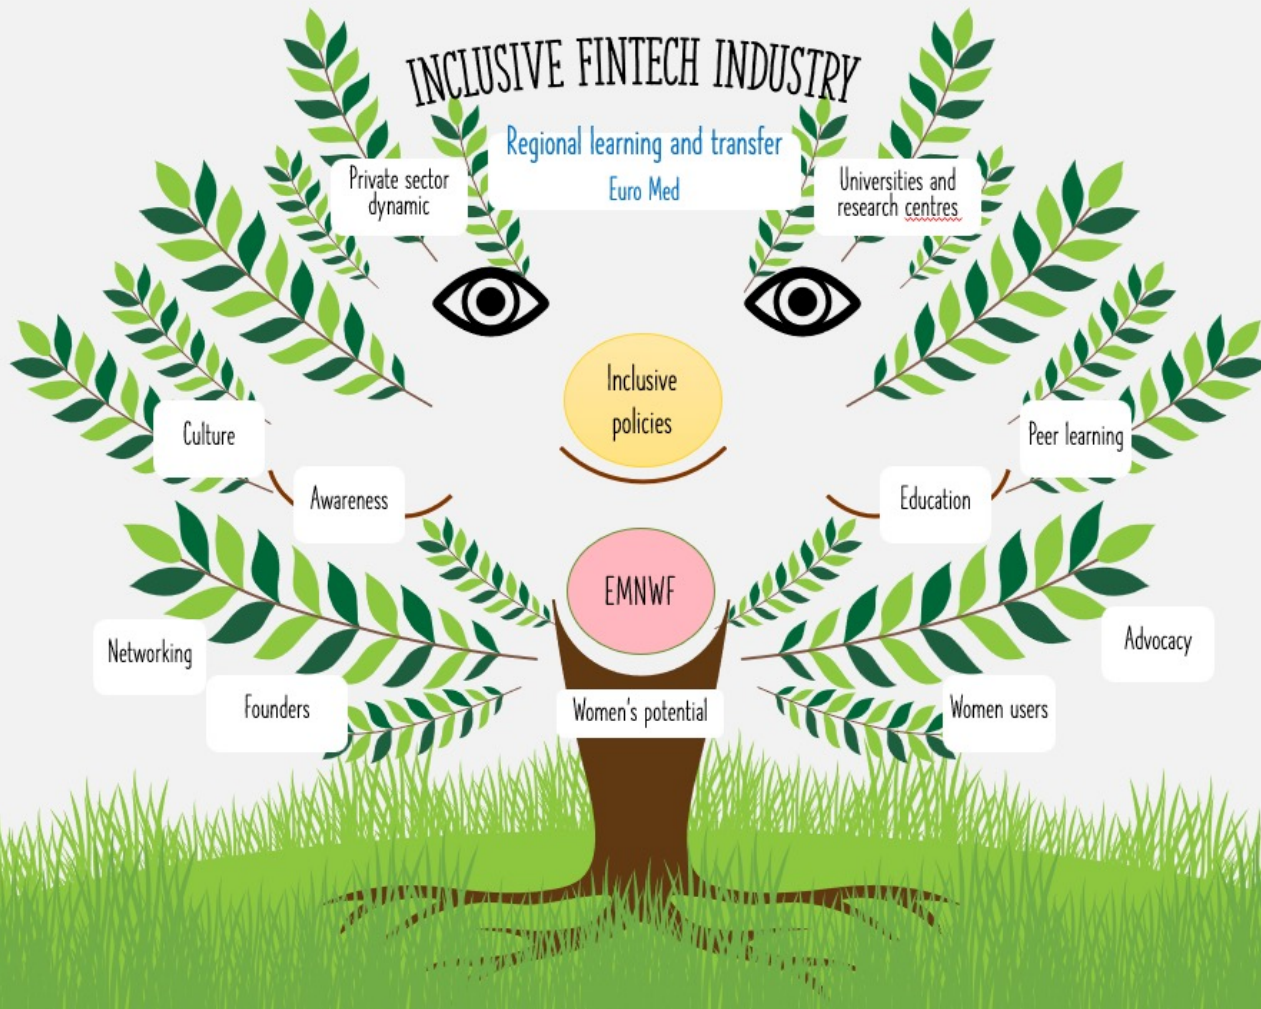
INCLUSIVE FINTECH INDUSTRY

Regional learning and transfer
Euro Med

Private sector dynamic

Universities and research centres

Inclusive policies

Culture

Peer learning

Awareness

Education

EMNWF

Networking

Advocacy

Founders

Women's potential

Women users